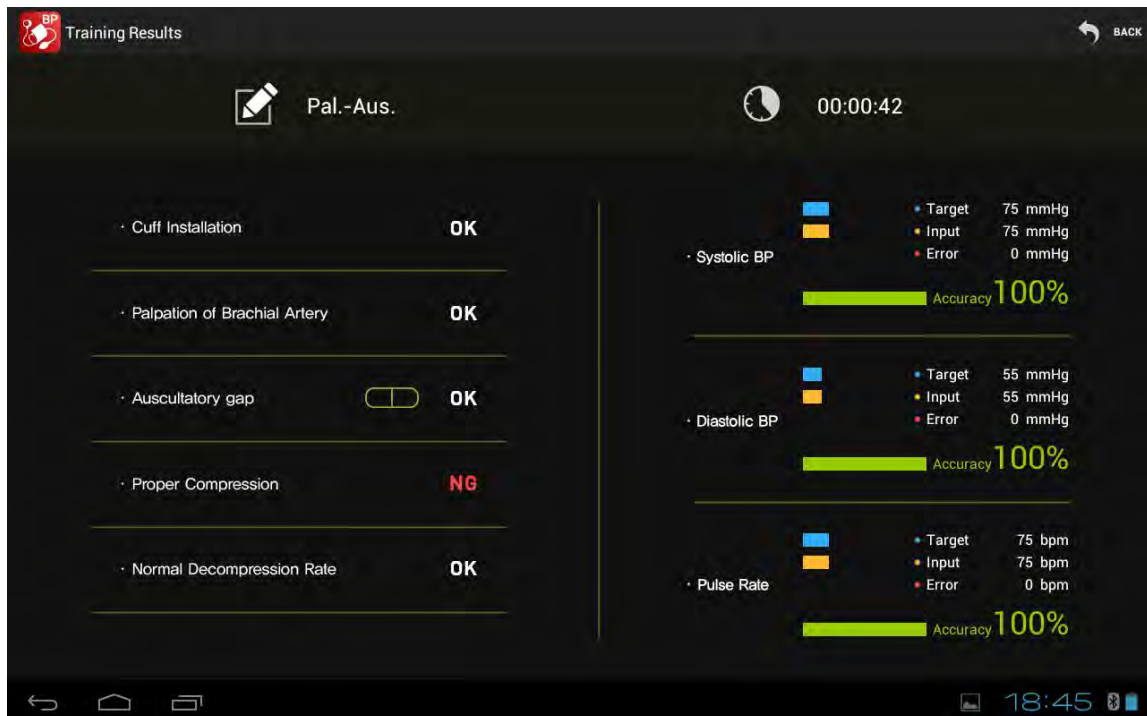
BP Training Results

BACK

Pal.-Aus.

00:00:42

· Cuff Installation OK

· Palpation of Brachial Artery OK

· Auscultatory gap OK

· Proper Compression NG

· Normal Decompression Rate OK

· Systolic BP

• Target 75 mmHg
• Input 75 mmHg
• Error 0 mmHg

Accuracy 100%

· Diastolic BP

• Target 55 mmHg
• Input 55 mmHg
• Error 0 mmHg

Accuracy 100%

· Pulse Rate

• Target 75 bpm
• Input 75 bpm
• Error 0 bpm

Accuracy 100%

18:45